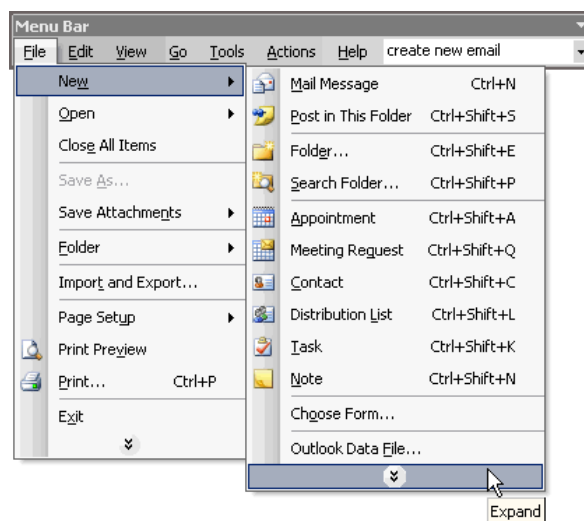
Menu Bar

File Edit View Go Tools Actions Help create new email

New
Open
Close All Items
Save As...
Save Attachments
Folder
Import and Export...
Page Setup
Print Preview
Print... Ctrl+P
Exit

Mail Message Ctrl+N
Post in This Folder Ctrl+Shift+S
Folder... Ctrl+Shift+E
Search Folder... Ctrl+Shift+P
Appointment Ctrl+Shift+A
Meeting Request Ctrl+Shift+Q
Contact Ctrl+Shift+C
Distribution List Ctrl+Shift+L
Task Ctrl+Shift+K
Note Ctrl+Shift+N
Choose Form...
Outlook Data File...

Expand